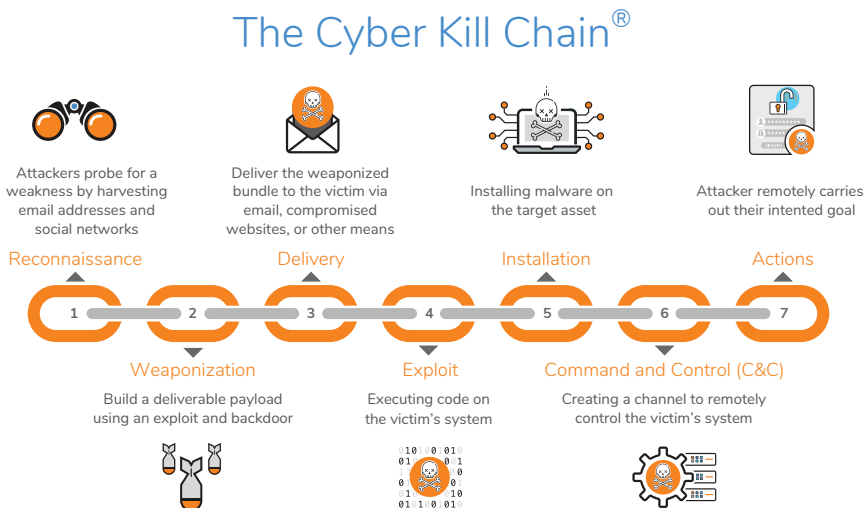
The Cyber Kill Chain®

Attackers probe for a weakness by harvesting email addresses and social networks

Deliver the weaponized bundle to the victim via email, compromised websites, or other means

Installing malware on the target asset

Attacker remotely carries out their intented goal

Reconnaissance

Delivery

Installation

Actions

1 2 3 4 5 6 7

Weaponization

Build a deliverable payload using an exploit and backdoor

Exploit

Executing code on the victim's system

Command and Control (C&C)

Creating a channel to remotely control the victim's system